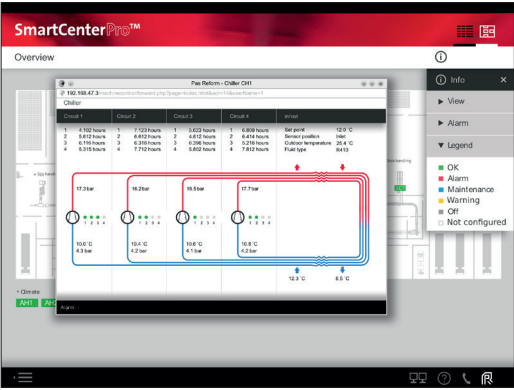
SmartCenterPro™

Overview

Pax Reform - Chiller CH1

192.168.47.3/mach/avcontrol/loword.php?page=index/stoirback=1&asserNume=1

Chiller

| Circuit 1 | Circuit 2 | Circuit 3 | Circuit 4 | In/out |
|---|---|---|---|---|
| 1 4.102 hours<br>2 5.612 hours<br>3 6.116 hours<br>4 5.315 hours | 1 7.123 hours<br>2 6.612 hours<br>3 6.318 hours<br>4 7.712 hours | 1 3.623 hours<br>2 4.612 hours<br>3 6.396 hours<br>4 5.602 hours | 1 6.809 hours<br>2 6.414 hours<br>3 5.218 hours<br>4 7.812 hours | Set point 12.0 °C<br>Sensor position Inlet<br>Outdoor temperature 25.4 °C<br>Fluid type R410 |

17.3 bar
16.2 bar
16.5 bar
17.7 bar

10.6 °C
4.3 bar

10.4 °C
4.2 bar

10.6 °C
4.1 bar

10.8 °C
4.2 bar

12.3 °C
8.5 °C

Alarm

Climate
AH1

Info
View
Alarm
Legend
OK
Alarm
Maintenance
Warning
Off
Not configured